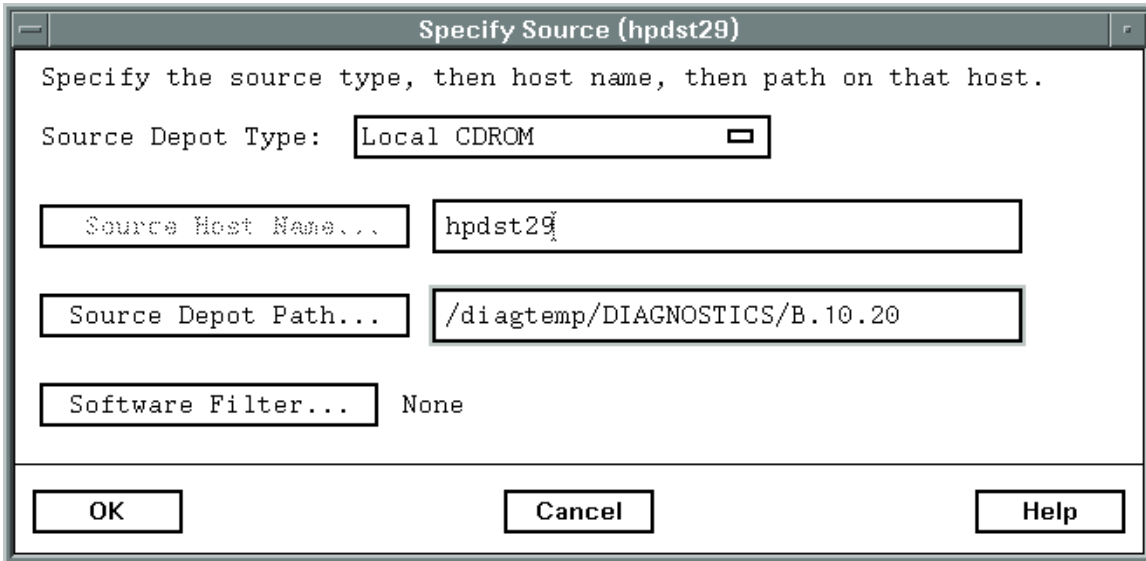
Specify Source (hpdst29)

Specify the source type, then host name, then path on that host.

Source Depot Type: Local CDROM

Source Host Name... hpdst29

Source Depot Path... /diagtemp/DIAGNOSTICS/B.10.20

Software Filter... None

OK

Cancel

Help